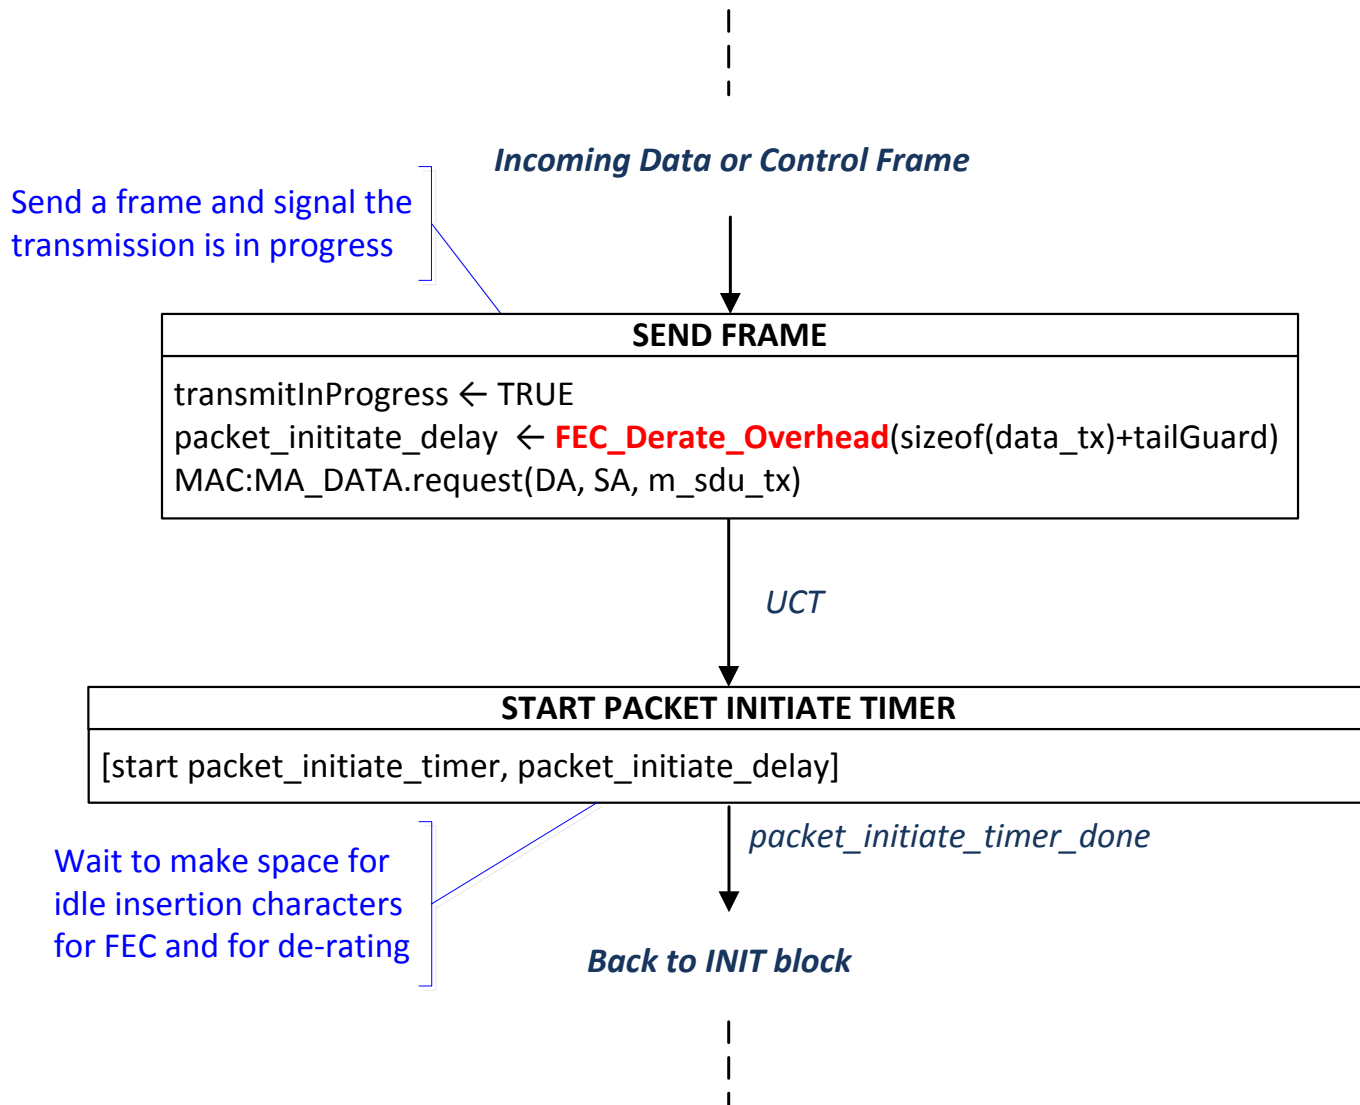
Incoming Data or Control Frame

Send a frame and signal the transmission is in progress

SEND FRAME

transmitInProgress ← TRUE
packet_inititate_delay ← FEC_Derate_Overhead(sizeof(data_tx)+tailGuard)
MAC:MA_DATA.request(DA, SA, m_sdu_tx)

UCT

START PACKET INITIATE TIMER

[start packet_initiate_timer, packet_initiate_delay]

packet_initiate_timer_done

Wait to make space for idle insertion characters for FEC and for de-rating

Back to INIT block